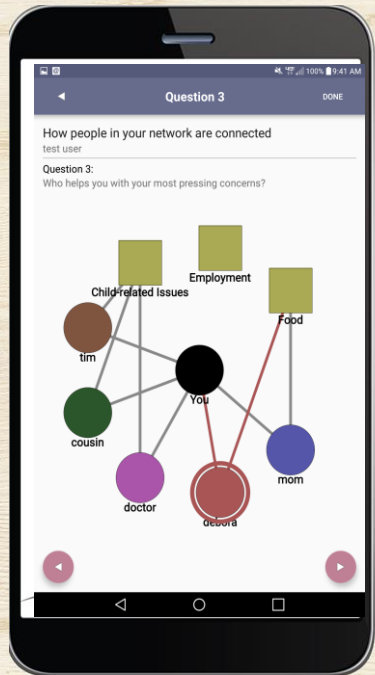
100% 9:41 AM

Question 3

DONE

How people in your network are connected
test user

Question 3:
Who helps you with your most pressing concerns?

Child-related Issues

Employment

Food

tim

You

cousin

mom

doctor

debora